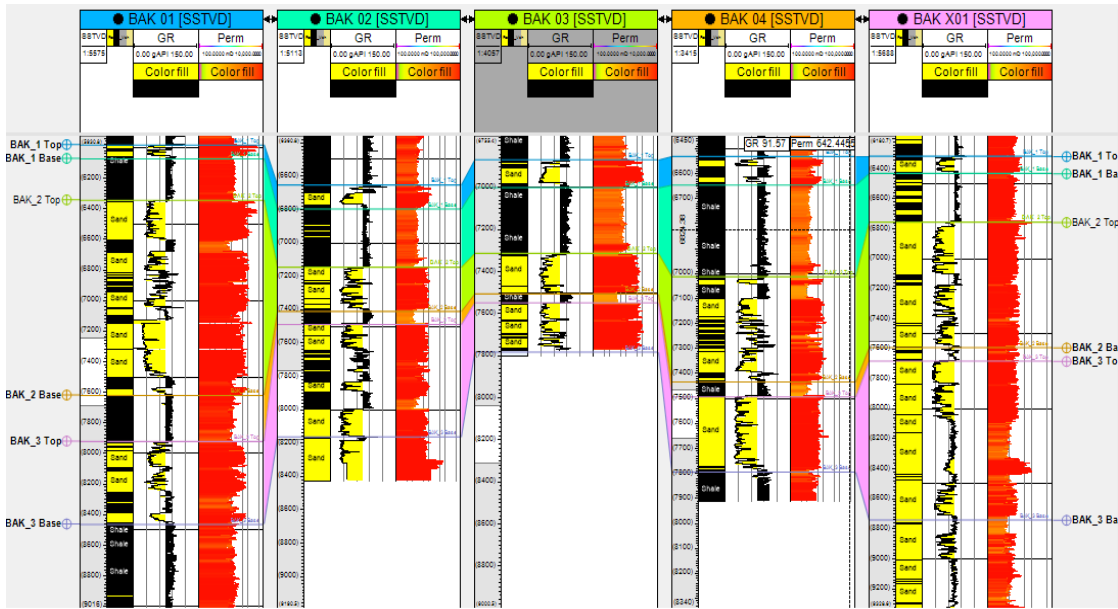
BAK 01 [SSTVD]
BAK 02 [SSTVD]
BAK 03 [SSTVD]
BAK 04 [SSTVD]
BAK X01 [SSTVD]

SSTVD 1:5575 GR 0.00 gAPI 150.00 Perm Color fill Color fill
SSTVD 1:5113 GR 0.00 gAPI 150.00 Perm Color fill Color fill
SSTVD 1:4057 GR 0.00 gAPI 150.00 Perm Color fill Color fill
SSTVD 1:3415 GR 0.00 gAPI 150.00 Perm Color fill Color fill
SSTVD 1:5688 GR 0.00 gAPI 150.00 Perm Color fill Color fill

BAK_1 Top
BAK_1 Base
BAK_2 Top
BAK_2 Base
BAK_3 Top
BAK_3 Base

(6200) (6400) (6600) (6800) (7000) (7200) (7400) (7600) (7800) (8000) (8200) (8400) (8600) (8800)
Shale Sand Sand Sand Sand Sand Sand Shale Shale Shale

(6600) (6800) (7000) (7200) (7400) (7600) (7800) (8000) (8200) (8400) (8600) (8800) (9000)
Sand Sand Sand Sand Sand Sand

(7000) (7200) (7400) (7600) (7800) (8000) (8200) (8400) (8600) (8800)
Shale Sand Shale Shale Sand Shale Sand Sand Sand

(6450) (6600) (6700) (6800) (6900) (7000) (7100) (7200) (7300) (7400) (7500) (7600) (7700) (7800) (7900) (8000) (8100) (8200) (8340)
GR 91.57 Perm 642.4455
Shale Shale Sand Sand Sand Shale Sand Shale

(6400) (6600) (6800) (7000) (7200) (7400) (7600) (7800) (8000) (8200) (8400) (8600) (8800) (9000) (9200)
Sand Sand Sand Sand Sand Sand Sand Sand Sand Sand Sand Sand Sand

BAK_1 To
BAK_1 Ba
BAK_2 Top
BAK_2 Ba
BAK_3 To
BAK_3 Base